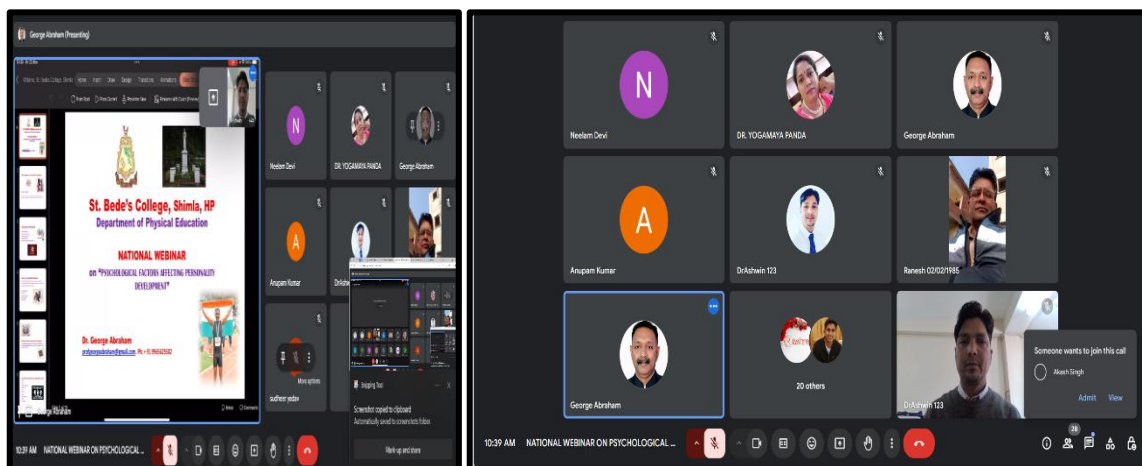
George Abraham (Presenting)

St. Bede's College, Shimla, HP
Department of Physical Education

NATIONAL WEBINAR
on "PSYCHOLOGICAL FACTORS AFFECTING PERSONALITY DEVELOPMENT"

Dr. George Abraham

Neelam Devi
DR. YOGAMAYA PANDA
George Abraham
Anupam Kumar
sudheer yadav
More options
Snipping Tool
Screenshot copied to clipboard
Automatically saved to screenshots folder
Mark up and share

10:39 AM NATIONAL WEBINAR ON PSYCHOLOGICAL ...

N
Neelam Devi
DR. YOGAMAYA PANDA
George Abraham
A
Anupam Kumar
DrAshwin 123
Ranesh 02/02/1985
George Abraham
20 others
DrAshwin 123
Someone wants to join this call
Akash Singh
Admit
View

10:39 AM NATIONAL WEBINAR ON PSYCHOLOGICAL ...
26